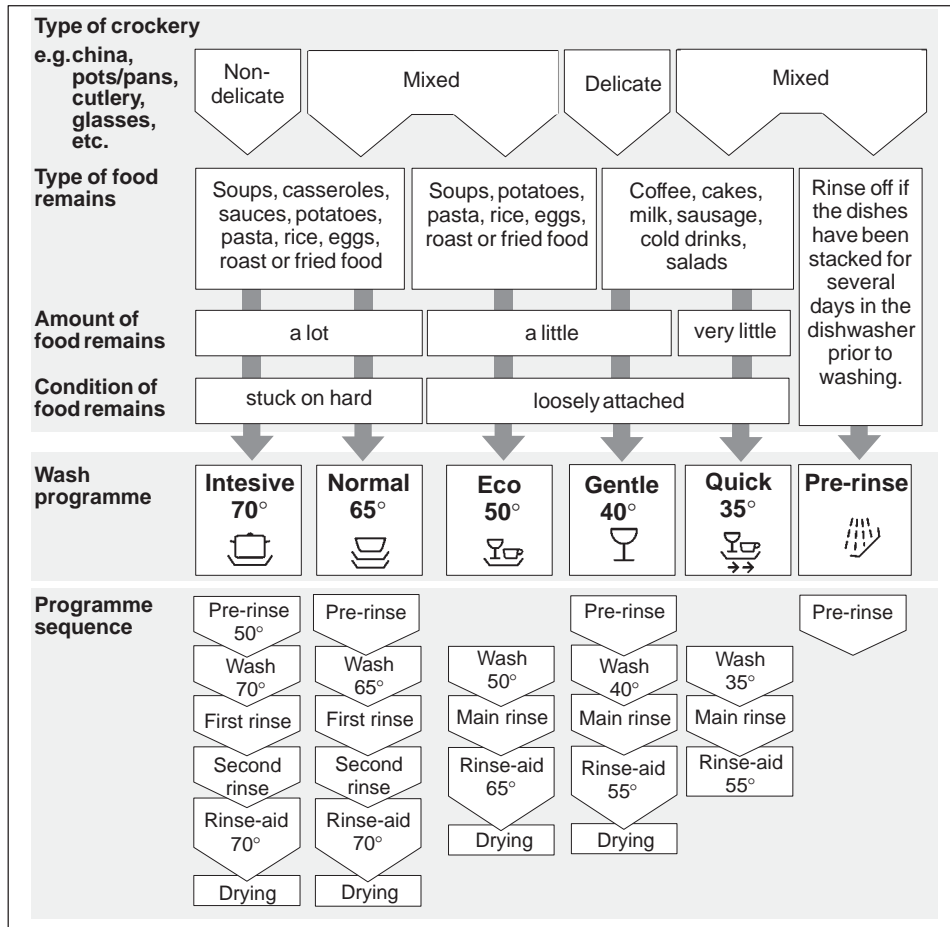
Type of crockery

e.g. china, pots/pans, cutlery, glasses, etc.

Non-delicate

Mixed

Delicate

Mixed

Type of food remains

Soups, casseroles, sauces, potatoes, pasta, rice, eggs, roast or fried food

Soups, potatoes, pasta, rice, eggs, roast or fried food

Coffee, cakes, milk, sausage, cold drinks, salads

Rinse off if the dishes have been stacked for several days in the dishwasher prior to washing.

Amount of food remains

a lot

a little

very little

Condition of food remains

stuck on hard

loosely attached

Wash programme

Intesive 70°

Normal 65°

Eco 50°

Gentle 40°

Quick 35°

Pre-rinse

Programme sequence

Pre-rinse 50°
Wash 70°
First rinse
Second rinse
Rinse-aid 70°
Drying

Pre-rinse
Wash 65°
First rinse
Second rinse
Rinse-aid 70°
Drying

Wash 50°
Main rinse
Rinse-aid 65°
Drying

Pre-rinse
Wash 40°
Main rinse
Rinse-aid 55°
Drying

Wash 35°
Main rinse
Rinse-aid 55°

Pre-rinse